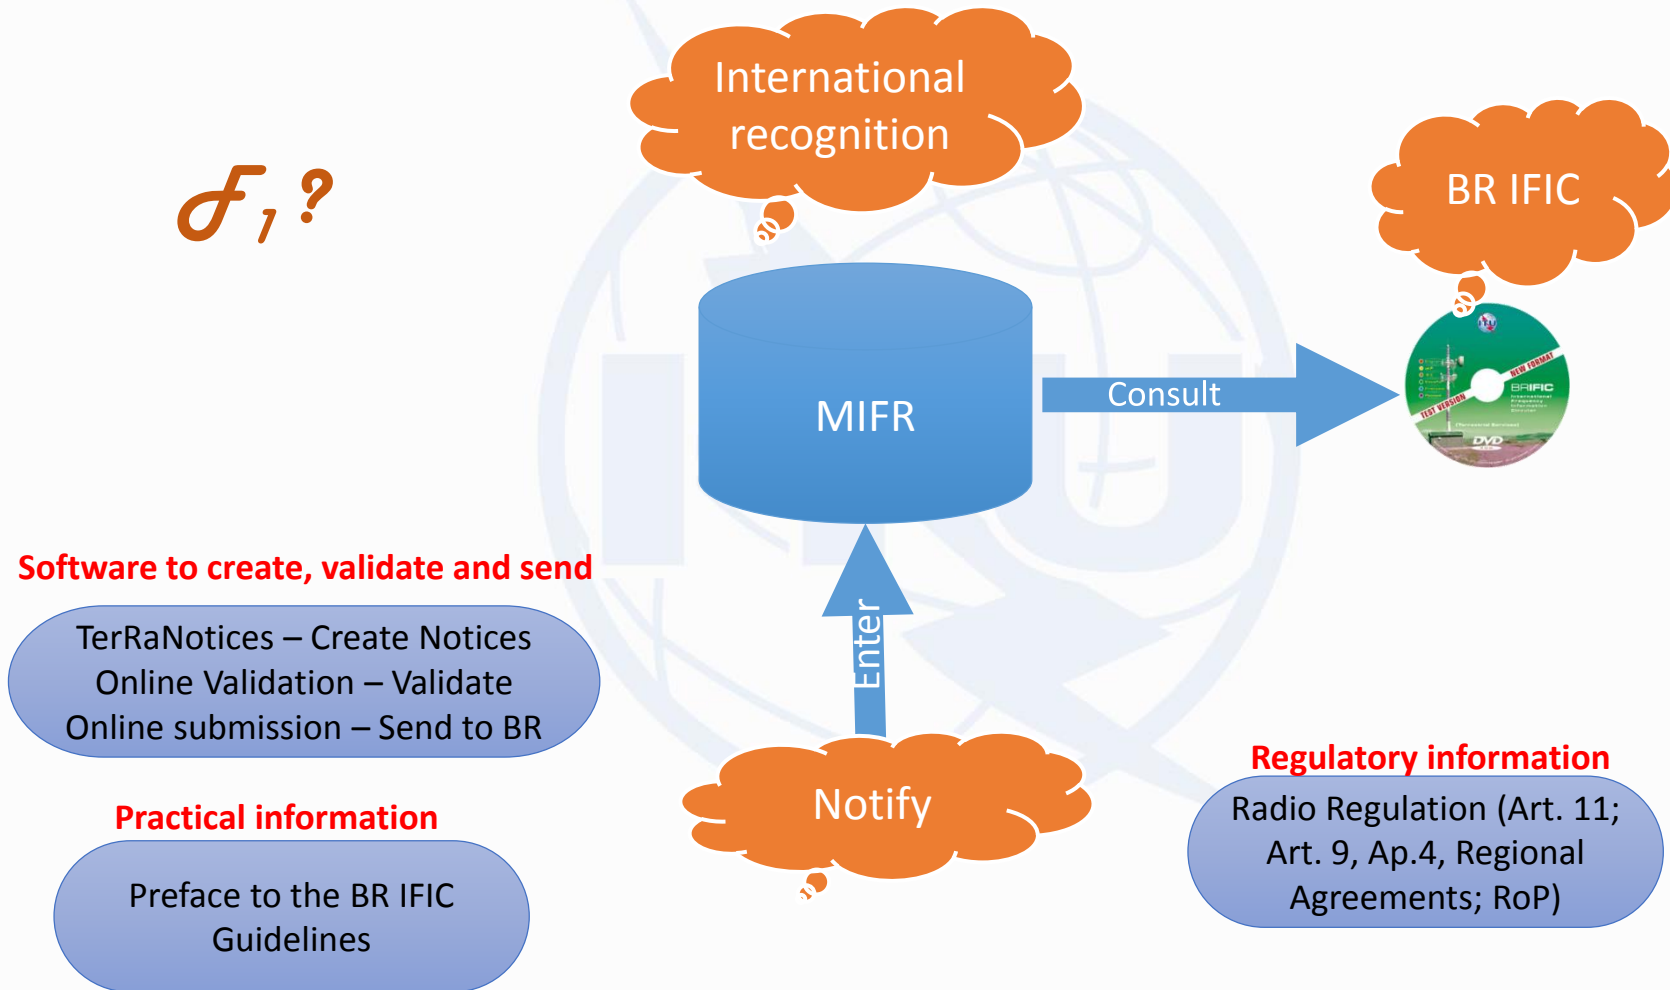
International recognition

BR IFIC

$\mathcal{F}_1$?

MIFR

Consult

BR IFIC

Software to create, validate and send

TerRaNotices – Create Notices
Online Validation – Validate
Online submission – Send to BR

Enter

Notify

Regulatory information

Radio Regulation (Art. 11; Art. 9, Ap.4, Regional Agreements; RoP)

Practical information

Preface to the BR IFIC
Guidelines